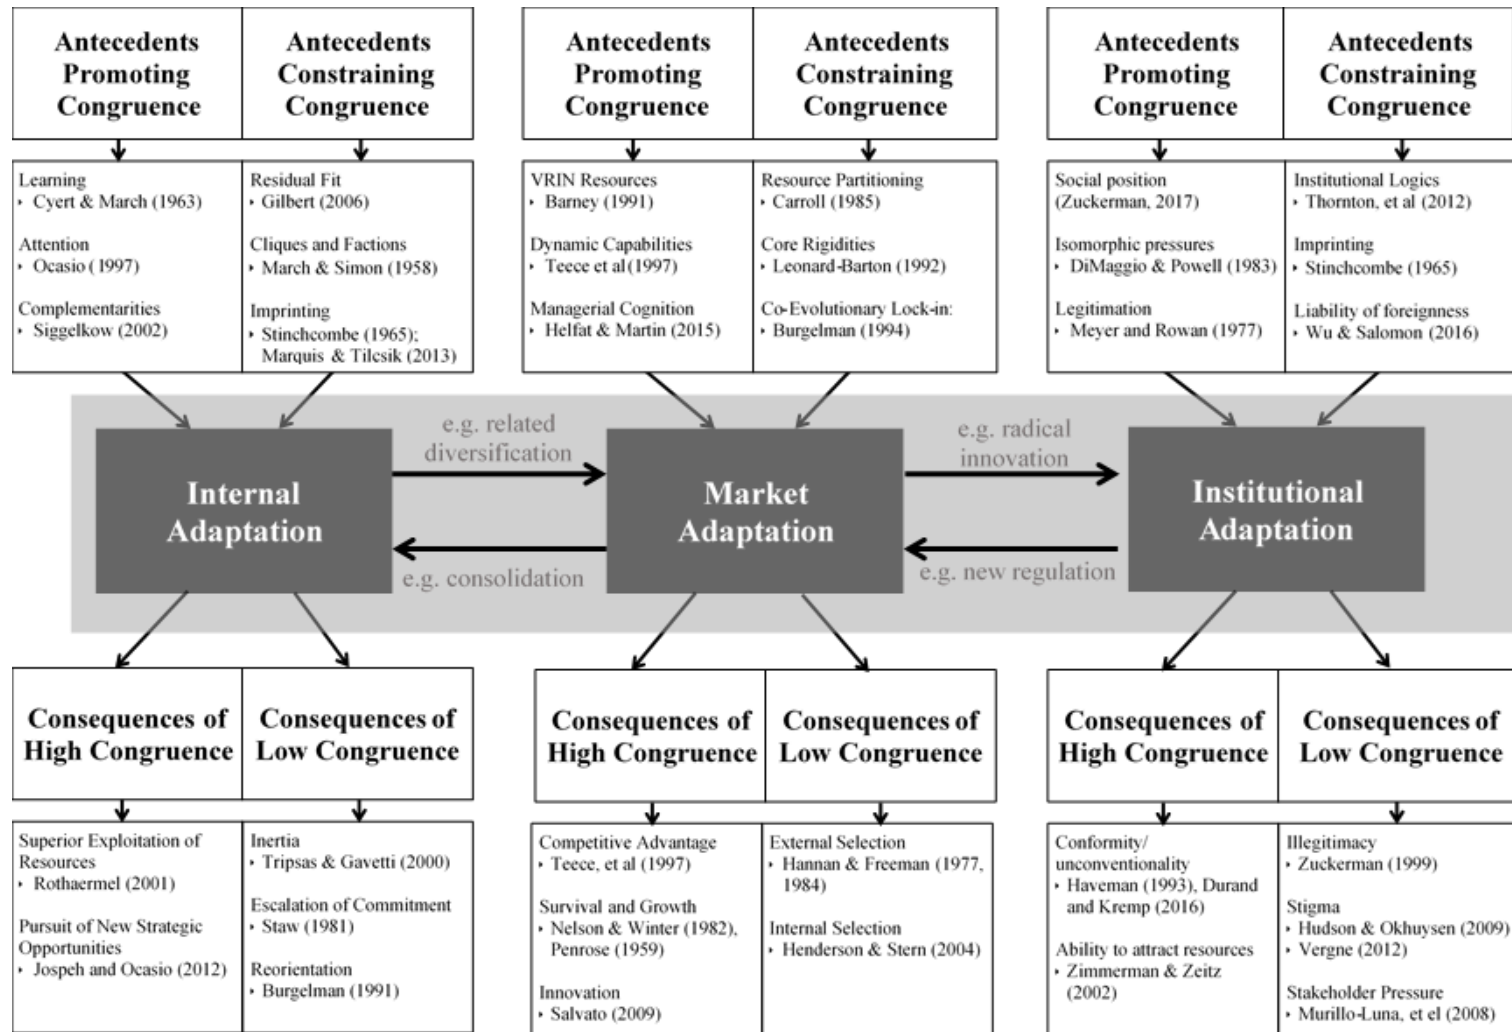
| Antecedents Promoting Congruence | Antecedents Constraining Congruence |
|---|---|
| Learning<br>‣ Cyert & March (1963)<br><br>Attention<br>‣ Ocasio (1997)<br><br>Complementarities<br>‣ Siggelkow (2002) | Residual Fit<br>‣ Gilbert (2006)<br><br>Cliques and Factions<br>‣ March & Simon (1958)<br><br>Imprinting<br>‣ Stinchcombe (1965); Marquis & Tilcsik (2013) |

| Antecedents Promoting Congruence | Antecedents Constraining Congruence |
|---|---|
| VRIN Resources<br>‣ Barney (1991)<br><br>Dynamic Capabilities<br>‣ Teece et al (1997)<br><br>Managerial Cognition<br>‣ Helfat & Martin (2015) | Resource Partitioning<br>‣ Carroll (1985)<br><br>Core Rigidities<br>‣ Leonard-Barton (1992)<br><br>Co-Evolutionary Lock-in:<br>‣ Burgelman (1994) |

| Antecedents Promoting Congruence | Antecedents Constraining Congruence |
|---|---|
| Social position (Zuckerman, 2017)<br><br>Isomorphic pressures<br>‣ DiMaggio & Powell (1983)<br><br>Legitimation<br>‣ Meyer and Rowan (1977) | Institutional Logics<br>‣ Thornton, et al (2012)<br><br>Imprinting<br>‣ Stinchcombe (1965)<br><br>Liability of foreignness<br>‣ Wu & Salomon (2016) |

Internal Adaptation

e.g. related diversification

e.g. consolidation

Market Adaptation

e.g. radical innovation

e.g. new regulation

Institutional Adaptation

| Consequences of High Congruence | Consequences of Low Congruence |
|---|---|
| Superior Exploitation of Resources<br>‣ Rothaermel (2001)<br><br>Pursuit of New Strategic Opportunities<br>‣ Jospeh and Ocasio (2012) | Inertia<br>‣ Tripsas & Gavetti (2000)<br><br>Escalation of Commitment<br>‣ Staw (1981)<br><br>Reorientation<br>‣ Burgelman (1991) |

| Consequences of High Congruence | Consequences of Low Congruence |
|---|---|
| Competitive Advantage<br>‣ Teece, et al (1997)<br><br>Survival and Growth<br>‣ Nelson & Winter (1982), Penrose (1959)<br><br>Innovation<br>‣ Salvato (2009) | External Selection<br>‣ Hannan & Freeman (1977, 1984)<br><br>Internal Selection<br>‣ Henderson & Stern (2004) |

| Consequences of High Congruence | Consequences of Low Congruence |
|---|---|
| Conformity/ unconventionality<br>‣ Haveman (1993), Durand and Kremp (2016)<br><br>Ability to attract resources<br>‣ Zimmerman & Zeitz (2002) | Illegitimacy<br>‣ Zuckerman (1999)<br><br>Stigma<br>‣ Hudson & Okhuysen (2009)<br>‣ Vergne (2012)<br><br>Stakeholder Pressure<br>‣ Murillo-Luna, et el (2008) |